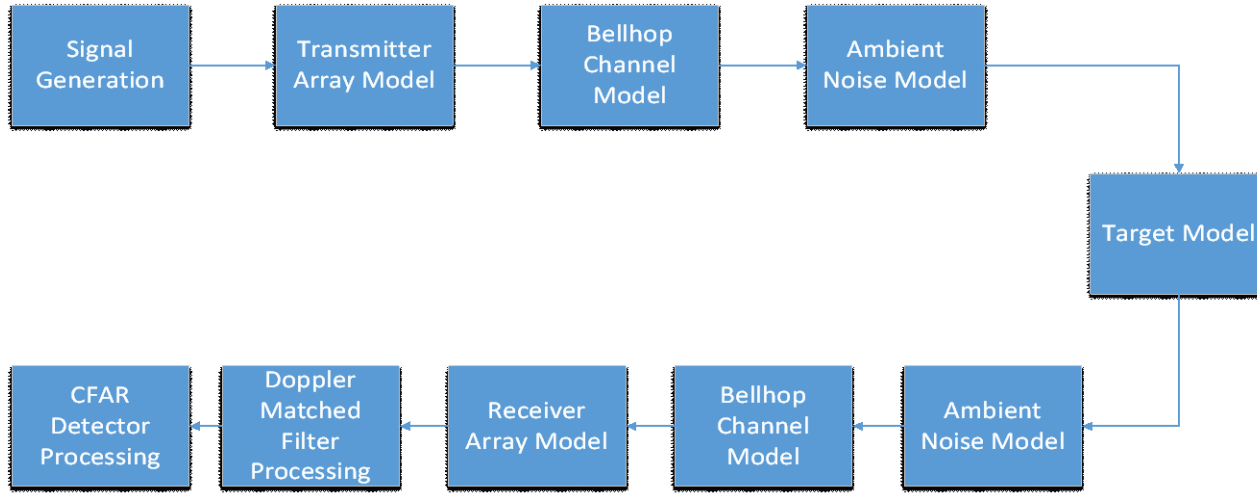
Signal Generation

Transmitter Array Model

Bellhop Channel Model

Ambient Noise Model

Target Model

Ambient Noise Model

Bellhop Channel Model

Receiver Array Model

Doppler Matched Filter Processing

CFAR Detector Processing